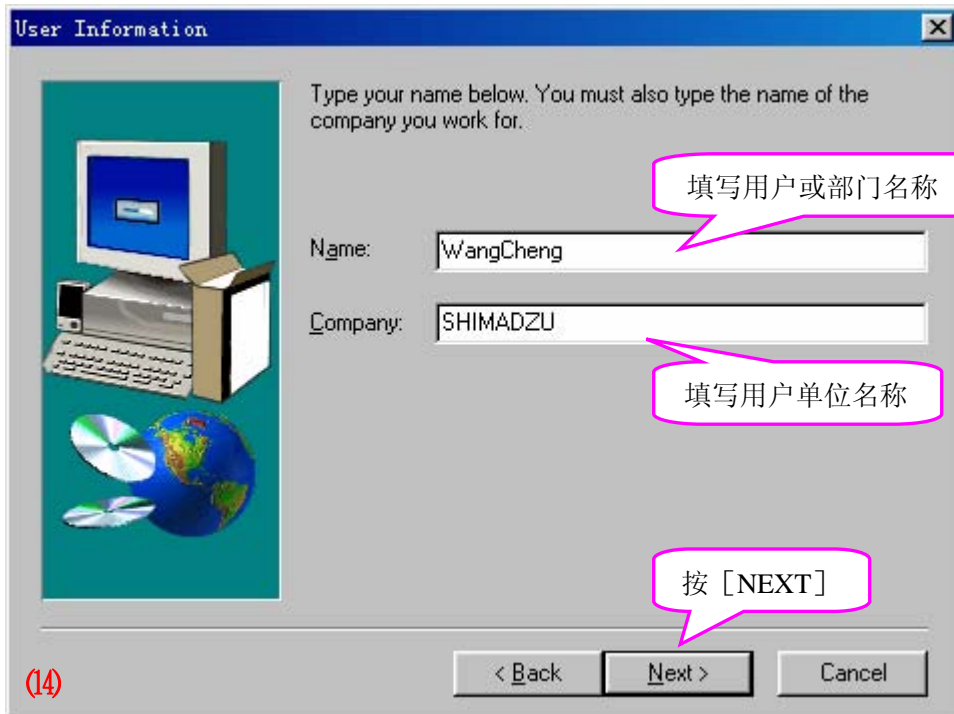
User Information

Type your name below. You must also type the name of the company you work for.

填写用户或部门名称

Name: WangCheng

Company: SHIMADZU

填写用户单位名称

按［NEXT］

(14)

< Back | Next > | Cancel